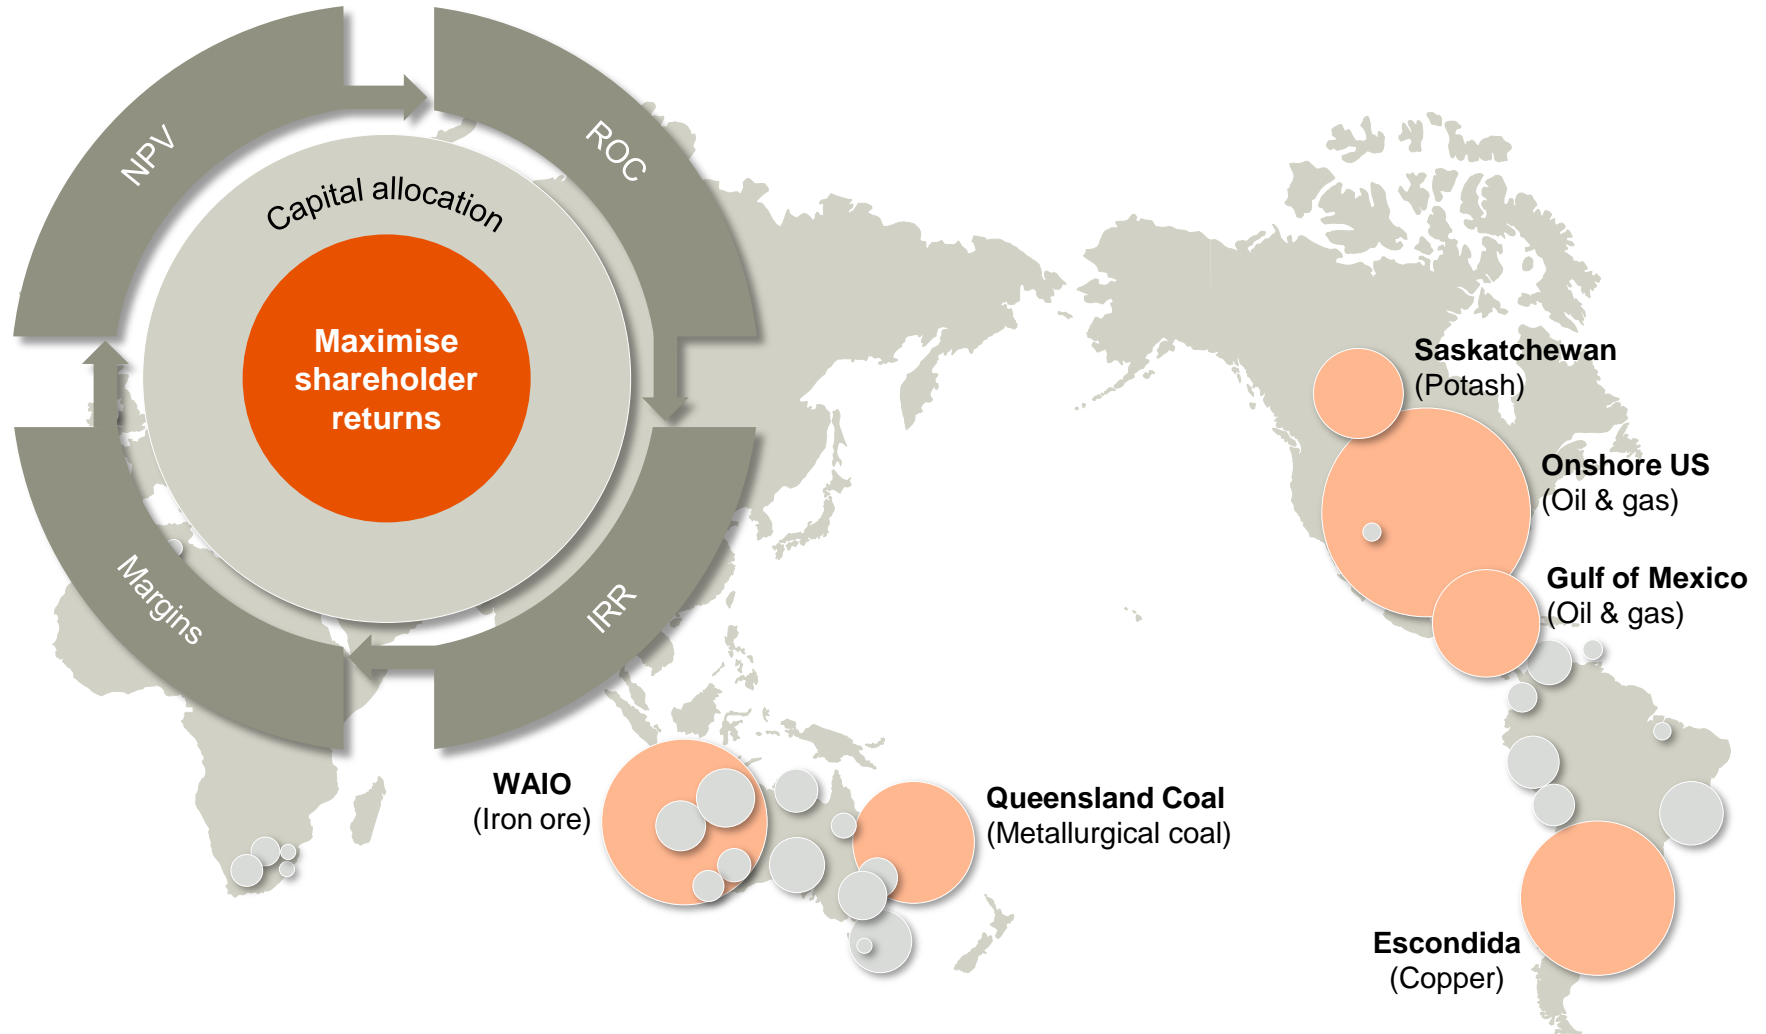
NPV

ROC

IRR

Margins

Capital allocation

Maximise shareholder returns

Saskatchewan
(Potash)

Onshore US
(Oil & gas)

Gulf of Mexico
(Oil & gas)

WAIO
(Iron ore)

Queensland Coal
(Metallurgical coal)

Escondida
(Copper)